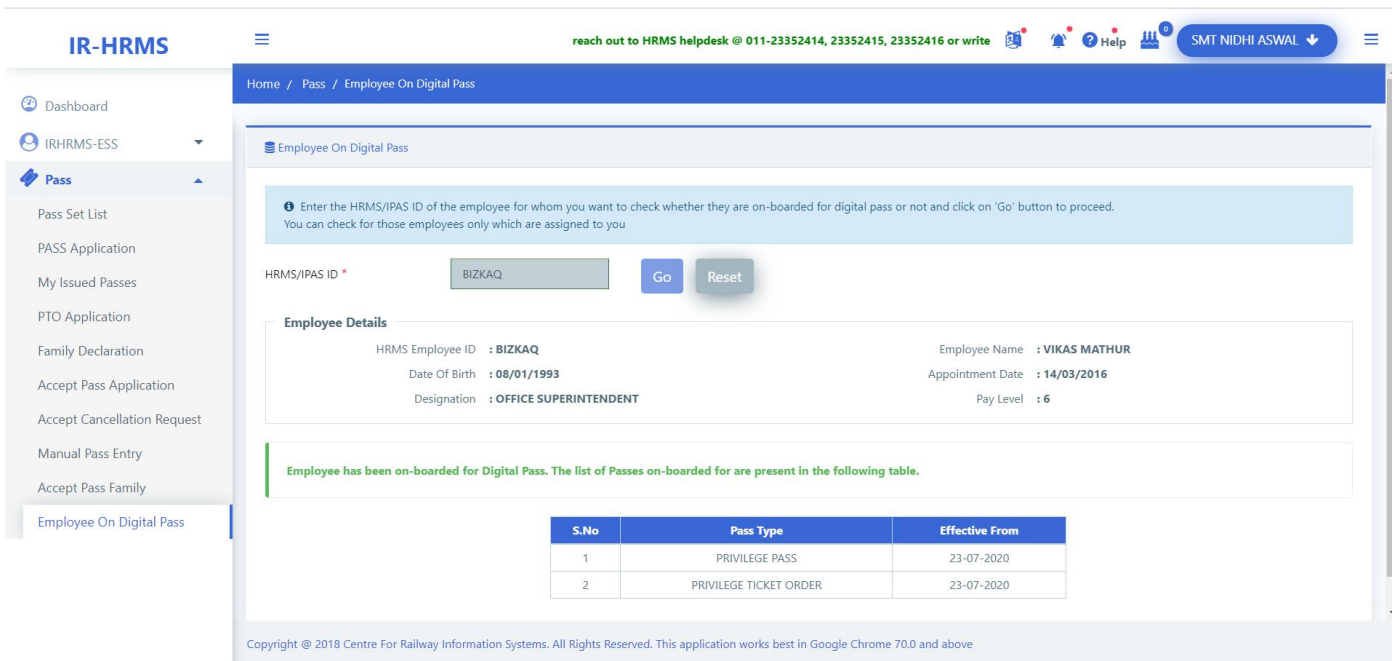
IR-HRMS

reach out to HRMS helpdesk @ 011-23352414, 23352415, 23352416 or write

Help

0

SMT NIDHI ASWAL

Dashboard
IRHRMS-ESS
Pass
Pass Set List
PASS Application
My Issued Passes
PTO Application
Family Declaration
Accept Pass Application
Accept Cancellation Request
Manual Pass Entry
Accept Pass Family
Employee On Digital Pass

Home / Pass / Employee On Digital Pass

Employee On Digital Pass

Enter the HRMS/IPAS ID of the employee for whom you want to check whether they are on-boarded for digital pass or not and click on 'Go' button to proceed.
You can check for those employees only which are assigned to you

HRMS/IPAS ID * BIZKAQ Go Reset

Employee Details

HRMS Employee ID : BIZKAQ
Date Of Birth : 08/01/1993
Designation : OFFICE SUPERINTENDENT
Employee Name : VIKAS MATHUR
Appointment Date : 14/03/2016
Pay Level : 6

Employee has been on-boarded for Digital Pass. The list of Passes on-boarded for are present in the following table.

| S.No | Pass Type | Effective From |
|---|---|---|
| 1 | PRIVILEGE PASS | 23-07-2020 |
| 2 | PRIVILEGE TICKET ORDER | 23-07-2020 |

Copyright @ 2018 Centre For Railway Information Systems. All Rights Reserved. This application works best in Google Chrome 70.0 and above